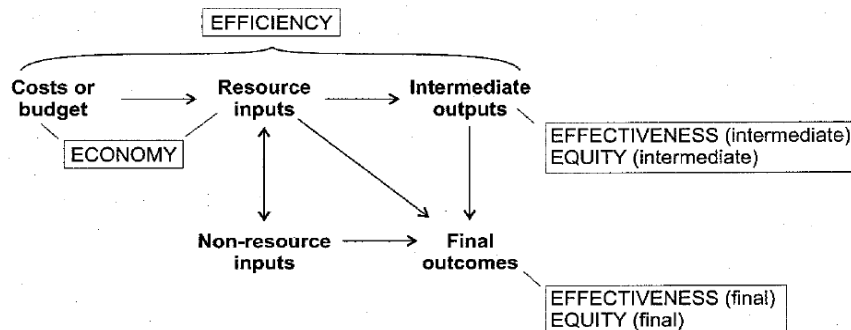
EFFICIENCY

Costs or budget

Resource inputs

Intermediate outputs

ECONOMY

EFFECTIVENESS (intermediate)
EQUITY (intermediate)

Non-resource inputs

Final outcomes

EFFECTIVENESS (final)
EQUITY (final)